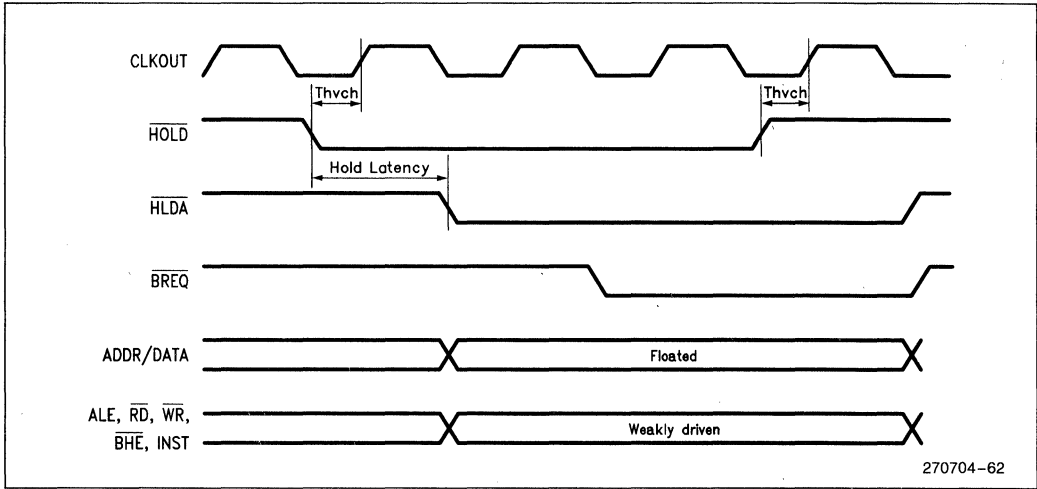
CLKOUT

Thvch

Thvch

$\overline{HOLD}$

Hold Latency

$\overline{HLDA}$

$\overline{BREQ}$

ADDR/DATA

Floated

ALE, $\overline{RD}$, $\overline{WR}$, $\overline{BHE}$, INST

Weakly driven

270704–62